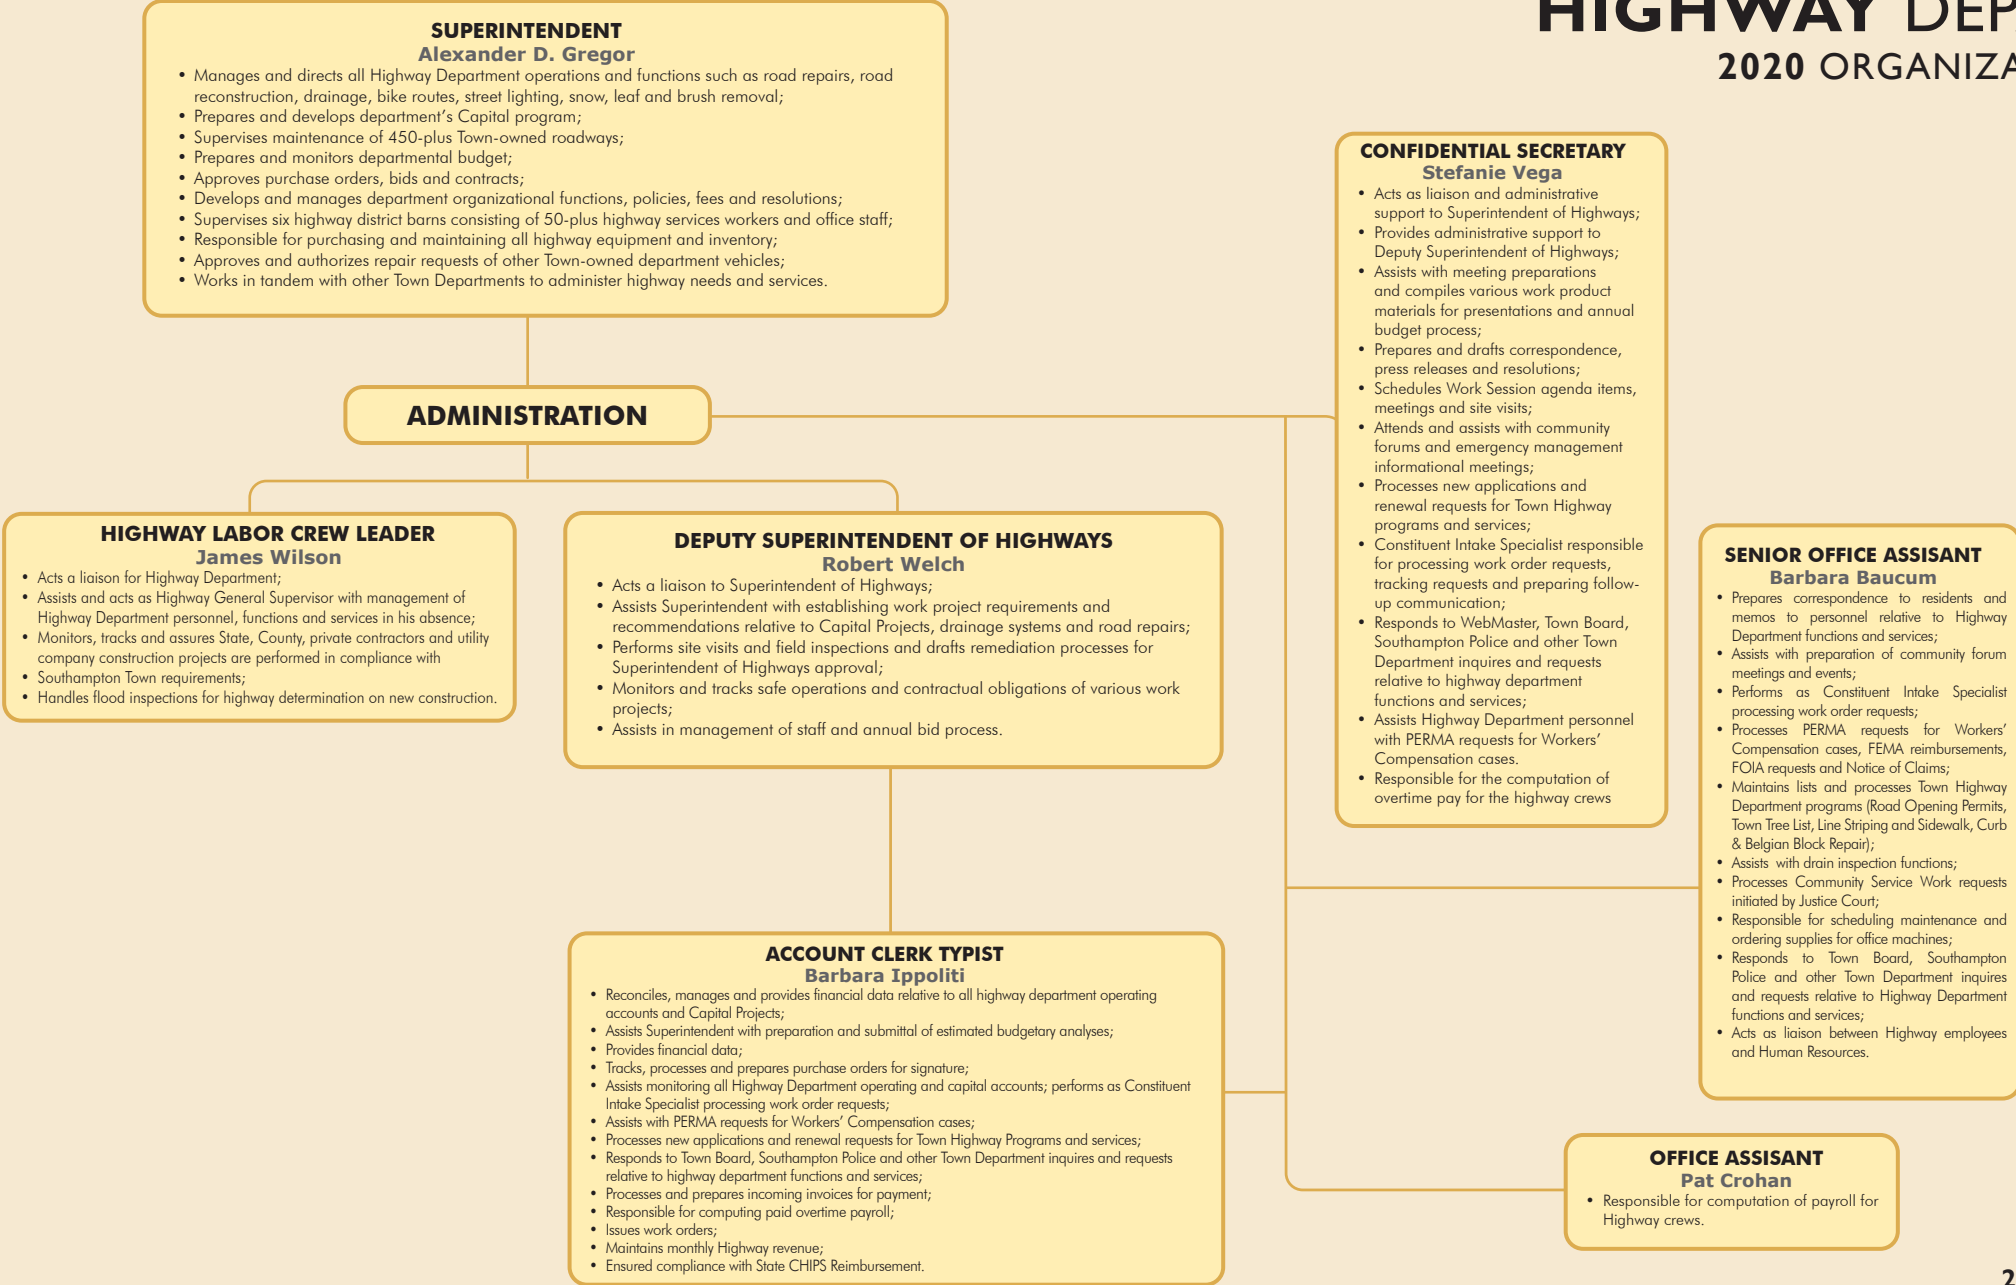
HIGHWAY DEP
2020 ORGANIZA

SUPERINTENDENT
Alexander D. Gregor
• Manages and directs all Highway Department operations and functions such as road repairs, road reconstruction, drainage, bike routes, street lighting, snow, leaf and brush removal;
• Prepares and develops department's Capital program;
• Supervises maintenance of 450-plus Town-owned roadways;
• Prepares and monitors departmental budget;
• Approves purchase orders, bids and contracts;
• Develops and manages department organizational functions, policies, fees and resolutions;
• Supervises six highway district barns consisting of 50-plus highway services workers and office staff;
• Responsible for purchasing and maintaining all highway equipment and inventory;
• Approves and authorizes repair requests of other Town-owned department vehicles;
• Works in tandem with other Town Departments to administer highway needs and services.

ADMINISTRATION

HIGHWAY LABOR CREW LEADER
James Wilson
• Acts a liaison for Highway Department;
• Assists and acts as Highway General Supervisor with management of Highway Department personnel, functions and services in his absence;
• Monitors, tracks and assures State, County, private contractors and utility company construction projects are performed in compliance with
• Southampton Town requirements;
• Handles flood inspections for highway determination on new construction.

DEPUTY SUPERINTENDENT OF HIGHWAYS
Robert Welch
• Acts a liaison to Superintendent of Highways;
• Assists Superintendent with establishing work project requirements and recommendations relative to Capital Projects, drainage systems and road repairs;
• Performs site visits and field inspections and drafts remediation processes for Superintendent of Highways approval;
• Monitors and tracks safe operations and contractual obligations of various work projects;
• Assists in management of staff and annual bid process.

ACCOUNT CLERK TYPIST
Barbara Ippoliti
• Reconciles, manages and provides financial data relative to all highway department operating accounts and Capital Projects;
• Assists Superintendent with preparation and submittal of estimated budgetary analyses;
• Provides financial data;
• Tracks, processes and prepares purchase orders for signature;
• Assists monitoring all Highway Department operating and capital accounts; performs as Constituent Intake Specialist processing work order requests;
• Assists with PERMA requests for Workers' Compensation cases;
• Processes new applications and renewal requests for Town Highway Programs and services;
• Responds to Town Board, Southampton Police and other Town Department inquires and requests relative to highway department functions and services;
• Processes and prepares incoming invoices for payment;
• Responsible for computing paid overtime payroll;
• Issues work orders;
• Maintains monthly Highway revenue;
• Ensured compliance with State CHIPS Reimbursement.

CONFIDENTIAL SECRETARY
Stefanie Vega
• Acts as liaison and administrative support to Superintendent of Highways;
• Provides administrative support to Deputy Superintendent of Highways;
• Assists with meeting preparations and compiles various work product materials for presentations and annual budget process;
• Prepares and drafts correspondence, press releases and resolutions;
• Schedules Work Session agenda items, meetings and site visits;
• Attends and assists with community forums and emergency management informational meetings;
• Processes new applications and renewal requests for Town Highway programs and services;
• Constituent Intake Specialist responsible for processing work order requests, tracking requests and preparing follow-up communication;
• Responds to WebMaster, Town Board, Southampton Police and other Town Department inquires and requests relative to highway department functions and services;
• Assists Highway Department personnel with PERMA requests for Workers' Compensation cases.
• Responsible for the computation of overtime pay for the highway crews

SENIOR OFFICE ASSISANT
Barbara Baucum
• Prepares correspondence to residents and memos to personnel relative to Highway Department functions and services;
• Assists with preparation of community forum meetings and events;
• Performs as Constituent Intake Specialist processing work order requests;
• Processes PERMA requests for Workers' Compensation cases, FEMA reimbursements, FOIA requests and Notice of Claims;
• Maintains lists and processes Town Highway Department programs (Road Opening Permits, Town Tree List, Line Striping and Sidewalk, Curb & Belgian Block Repair);
• Assists with drain inspection functions;
• Processes Community Service Work requests initiated by Justice Court;
• Responsible for scheduling maintenance and ordering supplies for office machines;
• Responds to Town Board, Southampton Police and other Town Department inquires and requests relative to Highway Department functions and services;
• Acts as liaison between Highway employees and Human Resources.

OFFICE ASSISANT
Pat Crohan
• Responsible for computation of payroll for Highway crews.

2